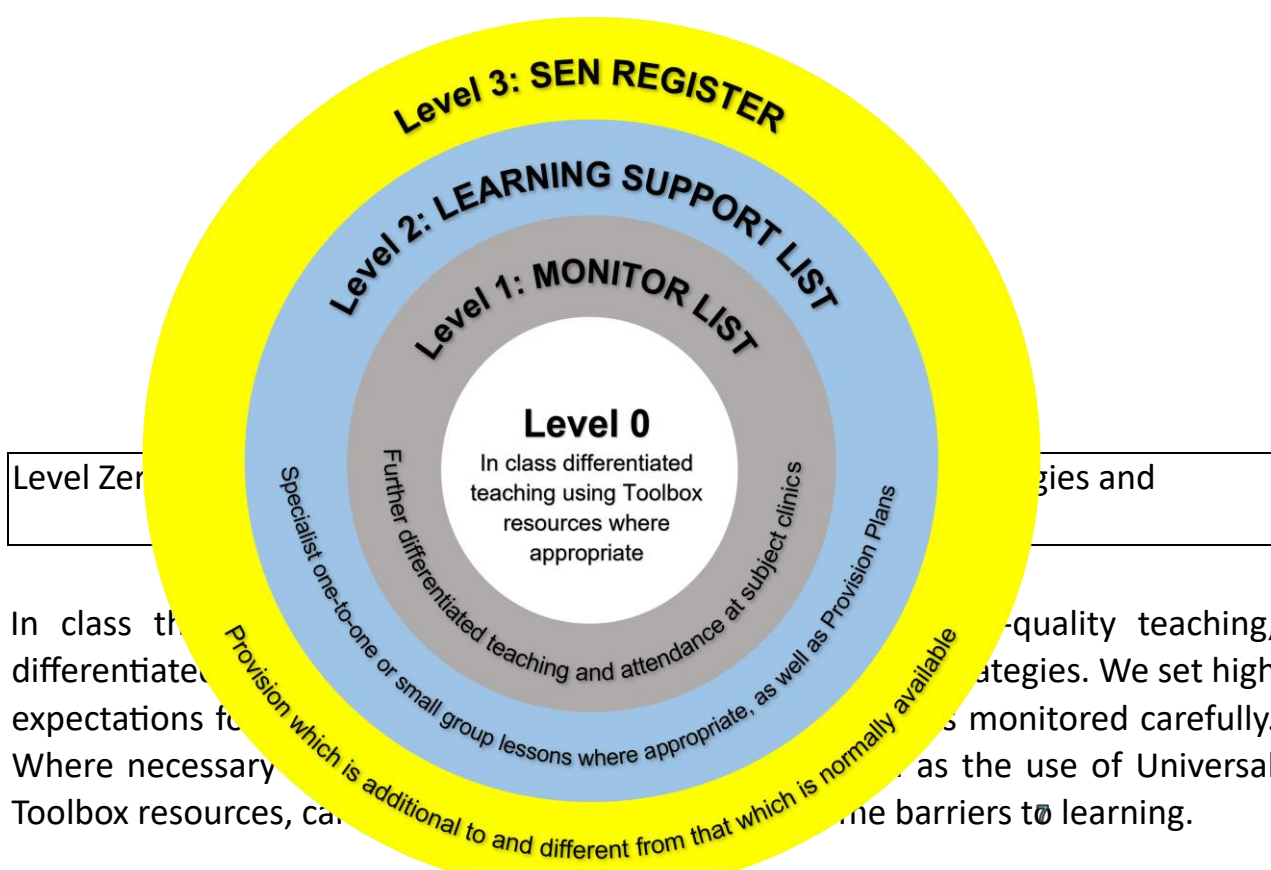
Level 3: SEN REGISTER

Level 2: LEARNING SUPPORT LIST

Level 1: MONITOR LIST

Level 0

In class differentiated teaching using Toolbox resources where appropriate

Further differentiated teaching and attendance at subject clinics

Specialist one-to-one or small group lessons where appropriate, as well as Provision Plans

Provision which is additional to and different from that which is normally available

Level Zer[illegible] gies and

In class th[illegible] -quality teaching, differentiated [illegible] ategies. We set high expectations fo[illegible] s monitored carefully. Where necessary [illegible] as the use of Universal Toolbox resources, ca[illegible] he barriers to learning.